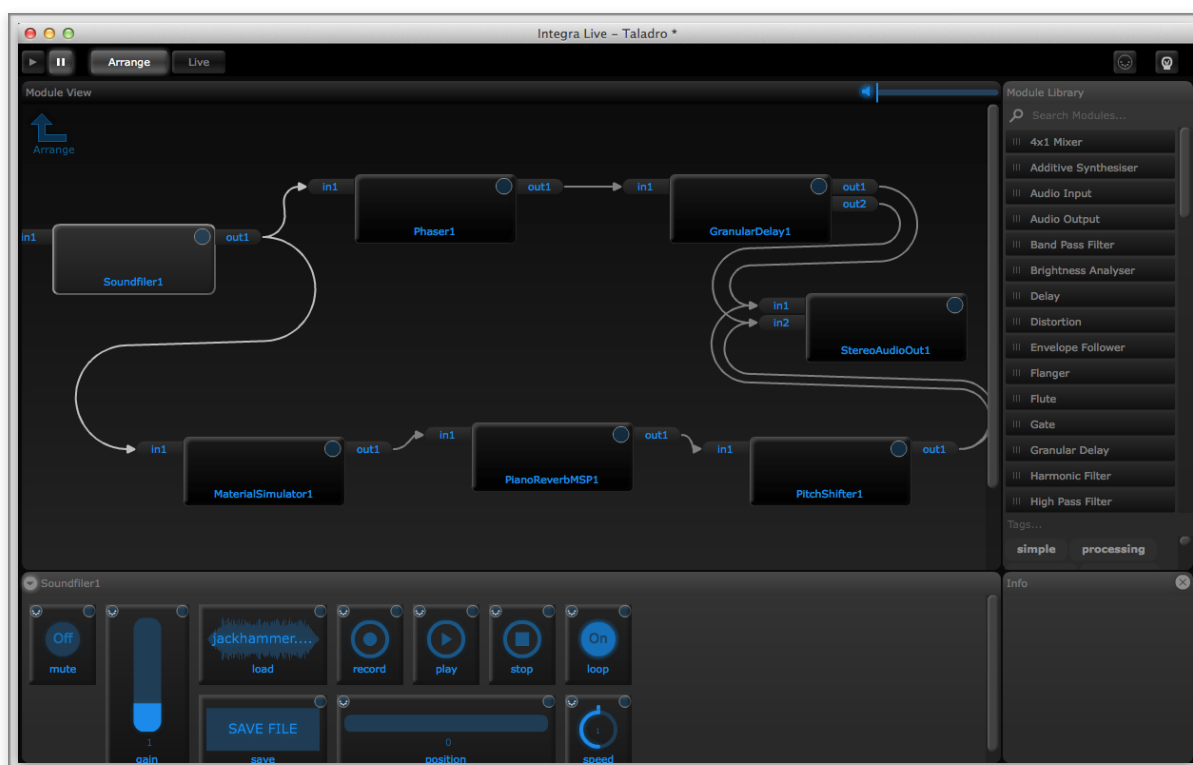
Integra Live – Taladro *

Arrange

Live

Module View

Arrange

in1

Soundfiler1

out1

in1

Phaser1

out1

in1

GranularDelay1

out1

out2

in1

in2

StereoAudioOut1

in1

MaterialSimulator1

out1

in1

PianoReverbMSP1

out1

in1

PitchShifter1

out1

Module Library

Search Modules...

4x1 Mixer

Additive Synthesiser

Audio Input

Audio Output

Band Pass Filter

Brightness Analyser

Delay

Distortion

Envelope Follower

Flanger

Flute

Gate

Granular Delay

Harmonic Filter

High Pass Filter

Tags...

simple

processing

Soundfiler1

Off

mute

1

gain

jackhammer....

load

record

play

stop

On

loop

SAVE FILE

save

0

position

1

speed

Info